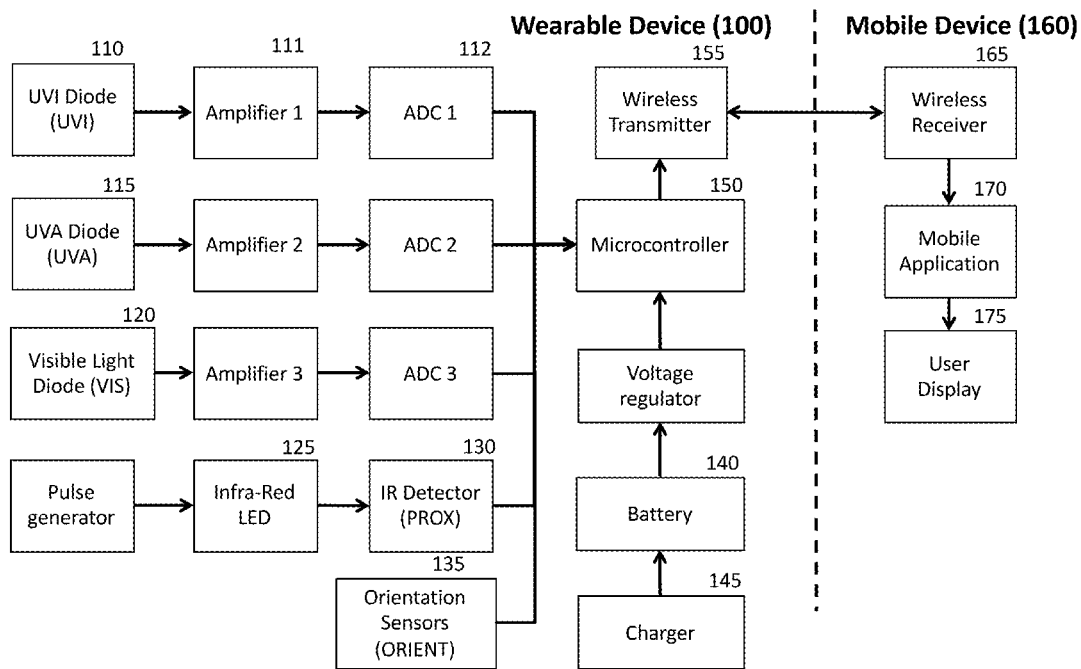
Wearable Device (100)

Mobile Device (160)

110
UVI Diode (UVI)

111
Amplifier 1

112
ADC 1

115
UVA Diode (UVA)

Amplifier 2

ADC 2

120
Visible Light Diode (VIS)

Amplifier 3

ADC 3

Pulse generator

125
Infra-Red LED

130
IR Detector (PROX)

135
Orientation Sensors (ORIENT)

155
Wireless Transmitter

150
Microcontroller

Voltage regulator

140
Battery

145
Charger

165
Wireless Receiver

170
Mobile Application

175
User Display